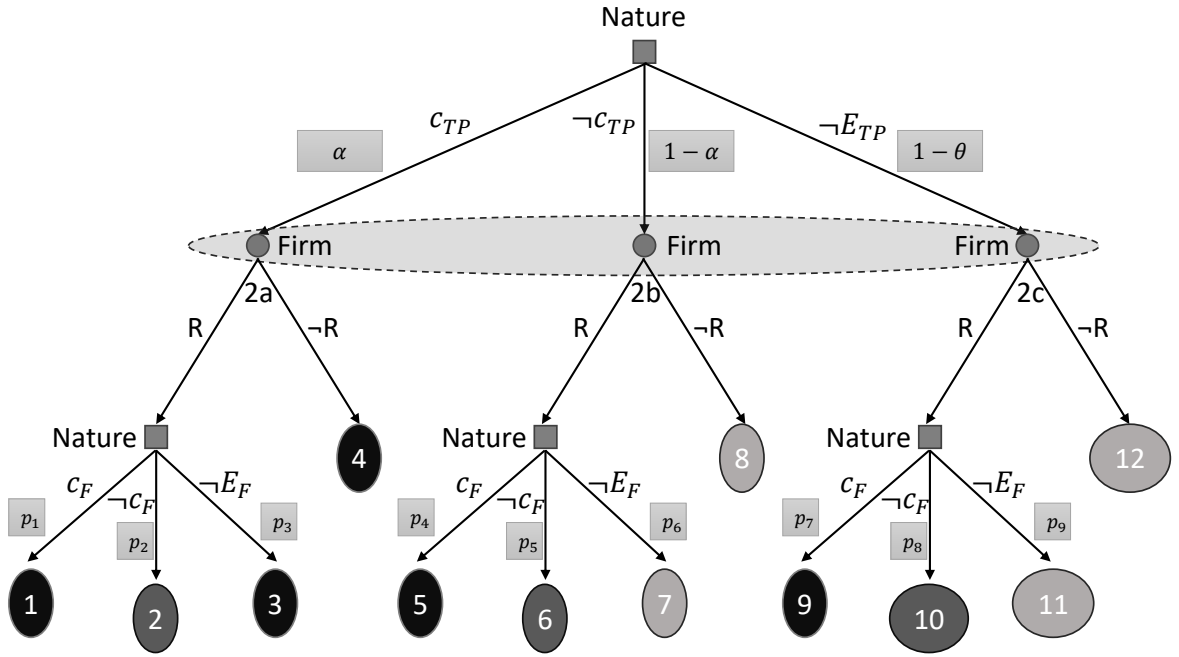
Nature

$c_{TP}$ $\alpha$
$\neg c_{TP}$ $1-\alpha$
$\neg E_{TP}$ $1-\theta$

Firm
Firm
Firm

2a
R
¬R
2b
R
¬R
2c
R
¬R

Nature
4
Nature
8
Nature
12

$c_F$ $\neg c_F$ $\neg E_F$
$p_1$ $p_2$ $p_3$
$c_F$ $\neg c_F$ $\neg E_F$
$p_4$ $p_5$ $p_6$
$c_F$ $\neg c_F$ $\neg E_F$
$p_7$ $p_8$ $p_9$

1 2 3 5 6 7 9 10 11